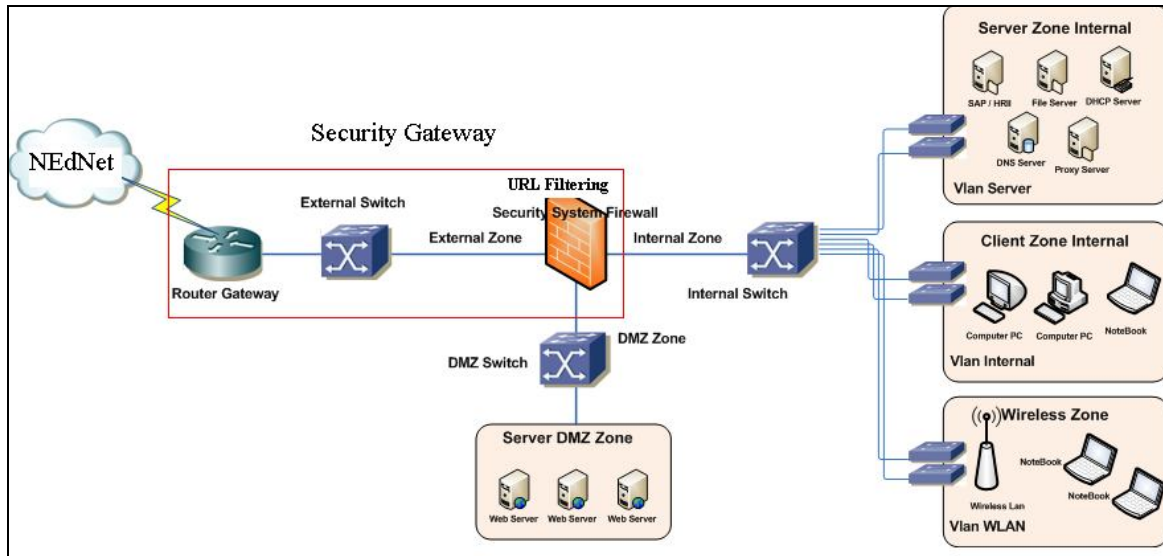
Security Gateway

NEdNet

External Switch

URL Filtering

Security System Firewall

External Zone

Internal Zone

Router Gateway

Internal Switch

DMZ Zone

DMZ Switch

Server DMZ Zone

Web Server Web Server Web Server

Server Zone Internal

SAP / HRII File Server DHCP Server

DNS Server Proxy Server

Vlan Server

Client Zone Internal

Computer PC Computer PC NoteBook

Vlan Internal

Wireless Zone

NoteBook

NoteBook

Wireless Lan

Vlan WLAN